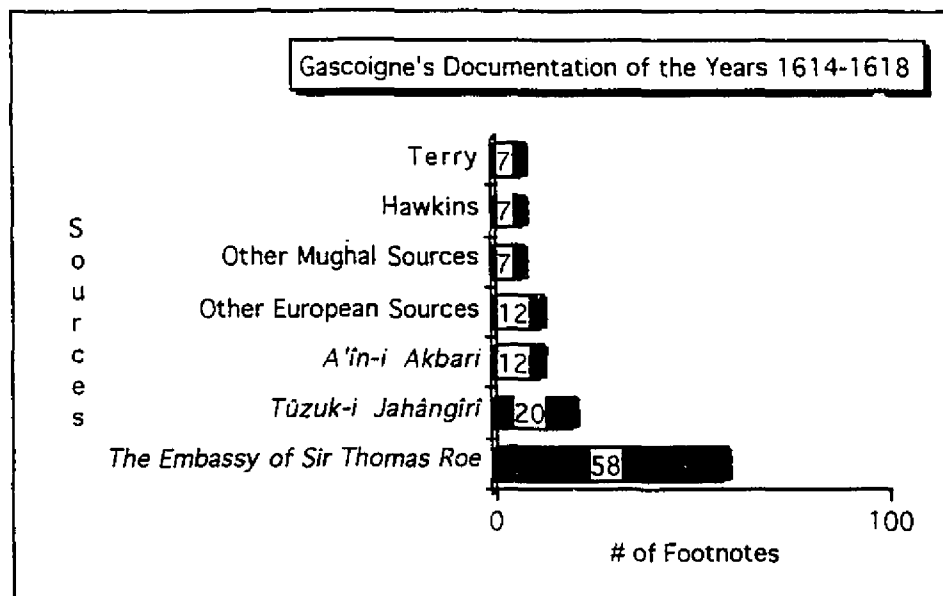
Gascoigne's Documentation of the Years 1614-1618

Sources

Terry 7
Hawkins 7
Other Mughal Sources 7
Other European Sources 12
A'în-i Akbari 12
Tûzuk-i Jahângîrî 20
The Embassy of Sir Thomas Roe 58

0
100
# of Footnotes